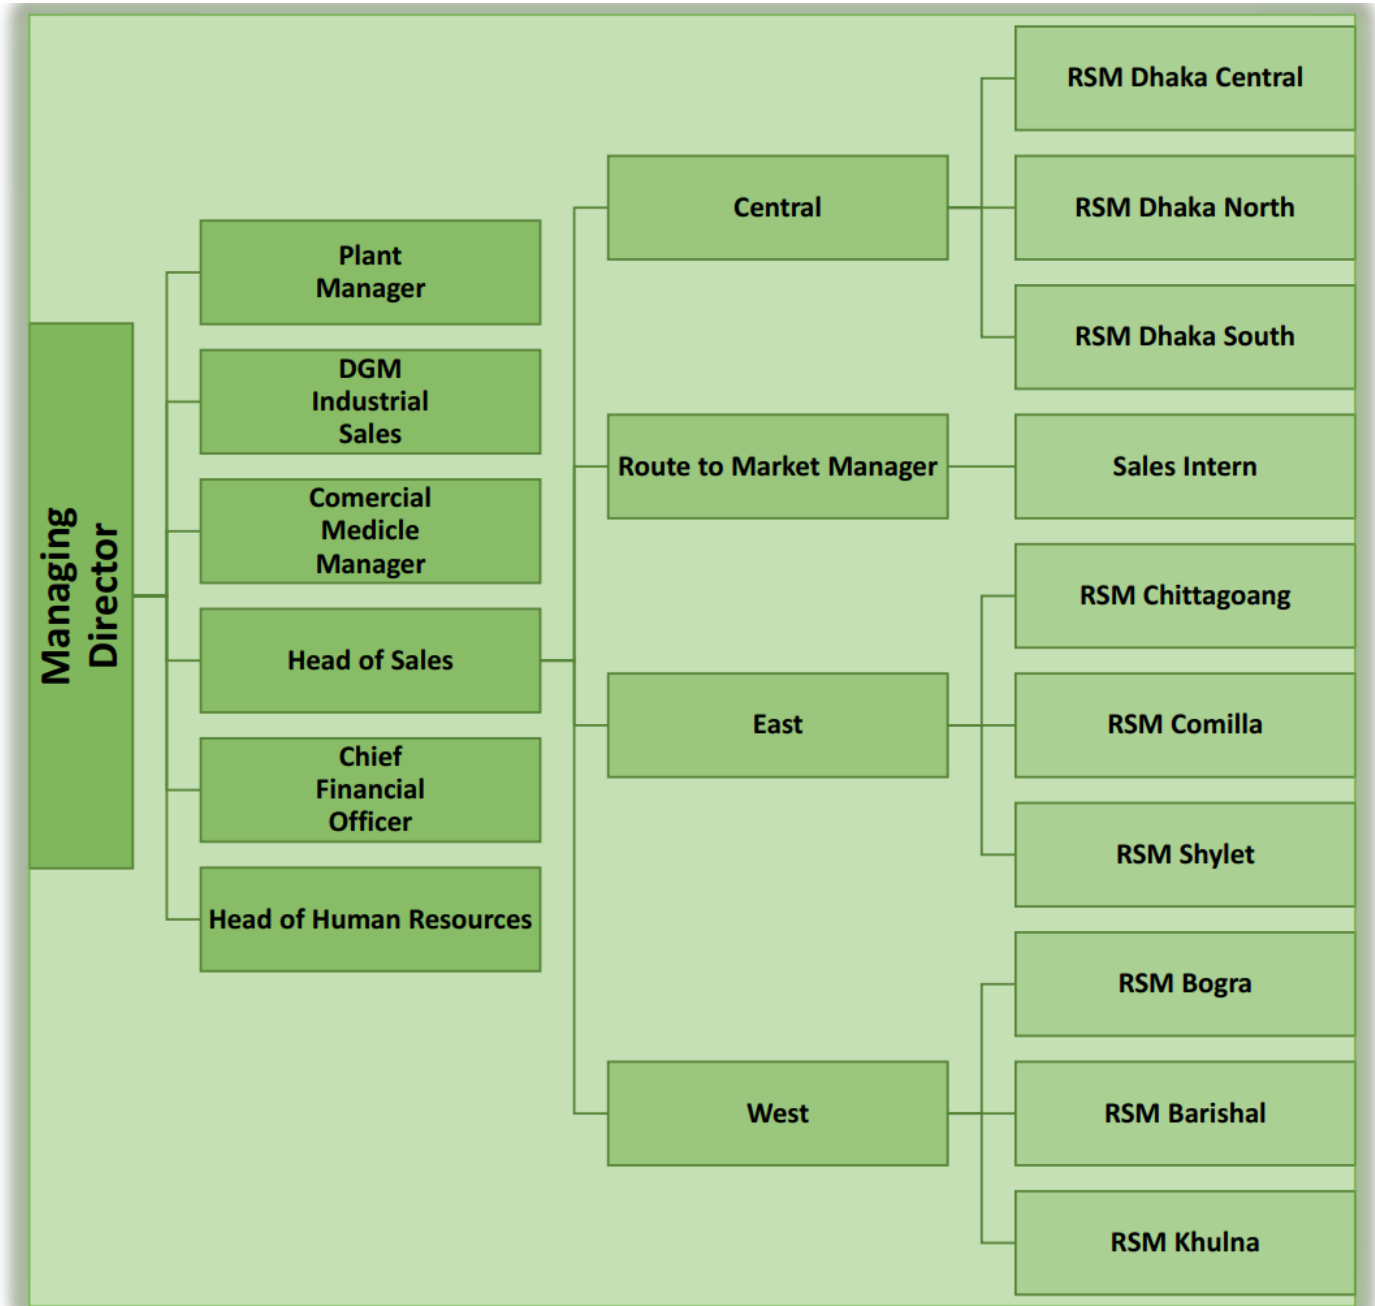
Managing Director

Plant Manager

DGM Industrial Sales

Comercial Medicle Manager

Head of Sales

Chief Financial Officer

Head of Human Resources

Central

Route to Market Manager

East

West

RSM Dhaka Central

RSM Dhaka North

RSM Dhaka South

Sales Intern

RSM Chittagoang

RSM Comilla

RSM Shylet

RSM Bogra

RSM Barishal

RSM Khulna